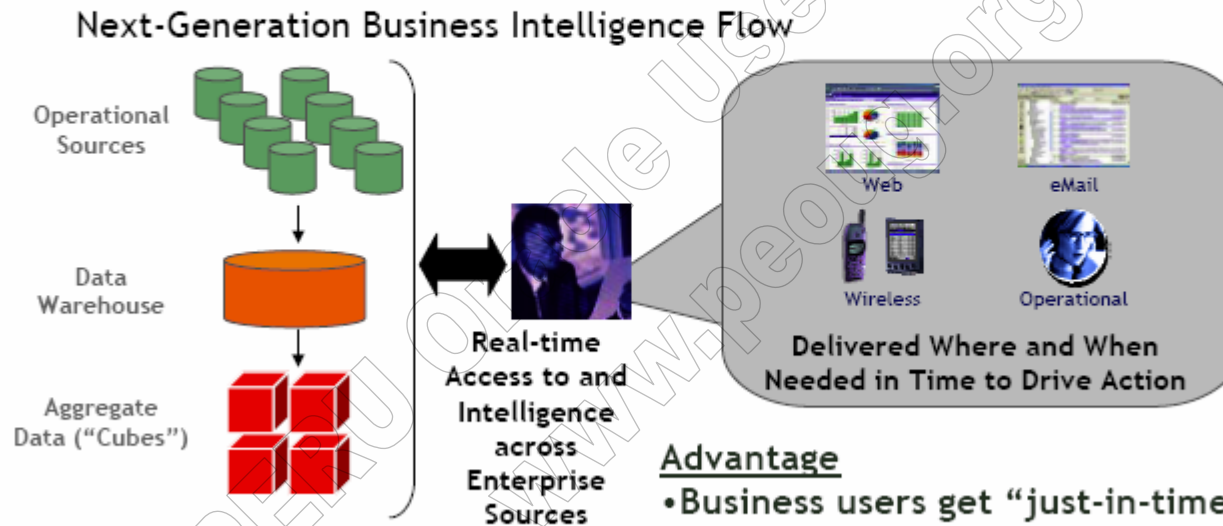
Next-Generation Business Intelligence Flow

Operational Sources

Data Warehouse

Aggregate Data ("Cubes")

Real-time Access to and Intelligence across Enterprise Sources

Web

eMail

Wireless

Operational

Delivered Where and When Needed in Time to Drive Action

Advantage

•Business users get "just-in-time

www.people.org
Oracle Use
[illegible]